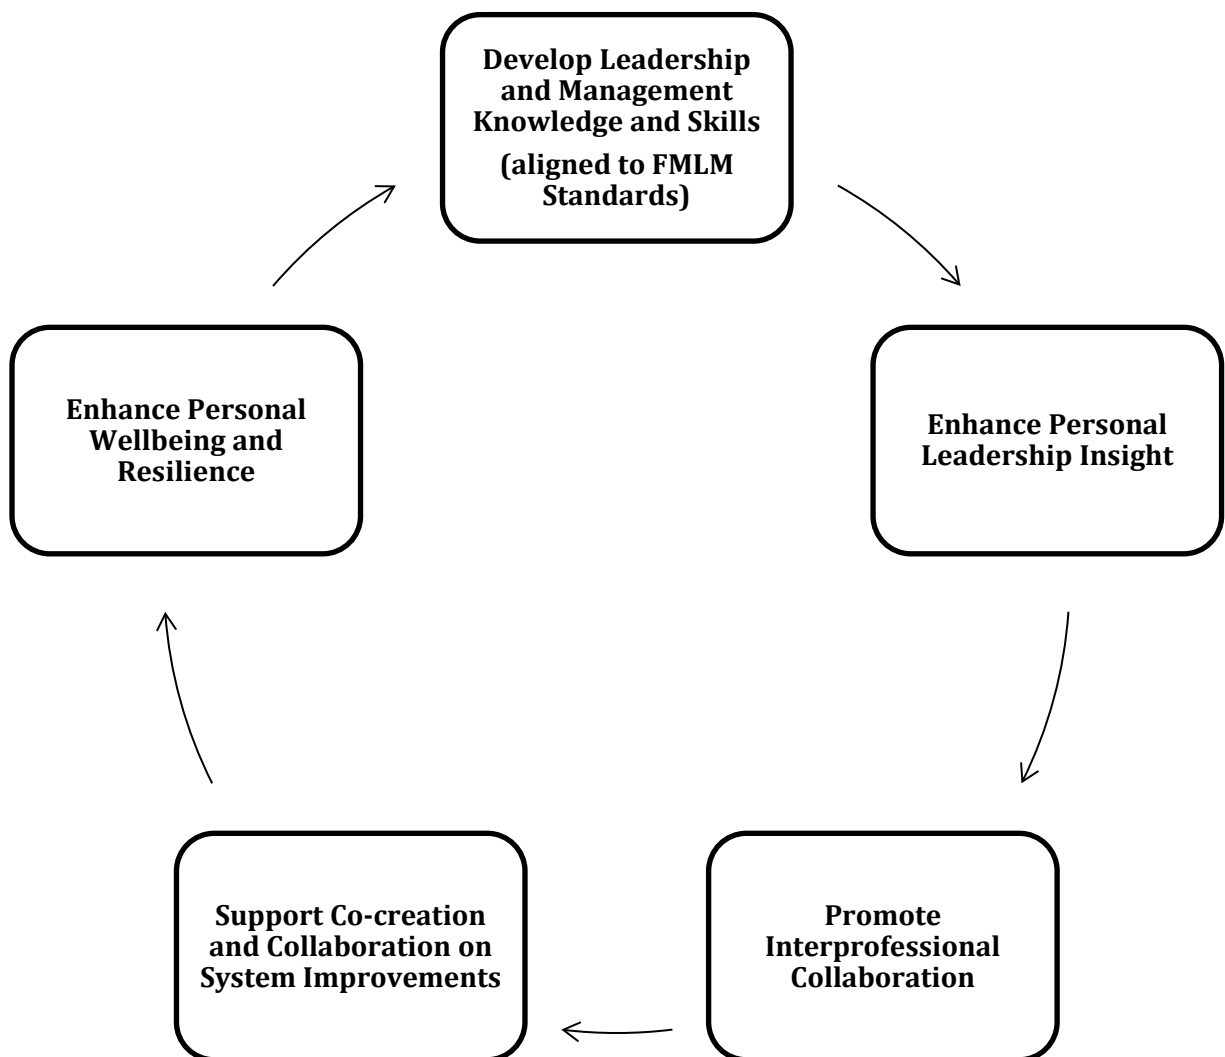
Develop Leadership and Management Knowledge and Skills

(aligned to FMLM Standards)

Enhance Personal Leadership Insight

Promote Interprofessional Collaboration

Support Co-creation and Collaboration on System Improvements

Enhance Personal Wellbeing and Resilience